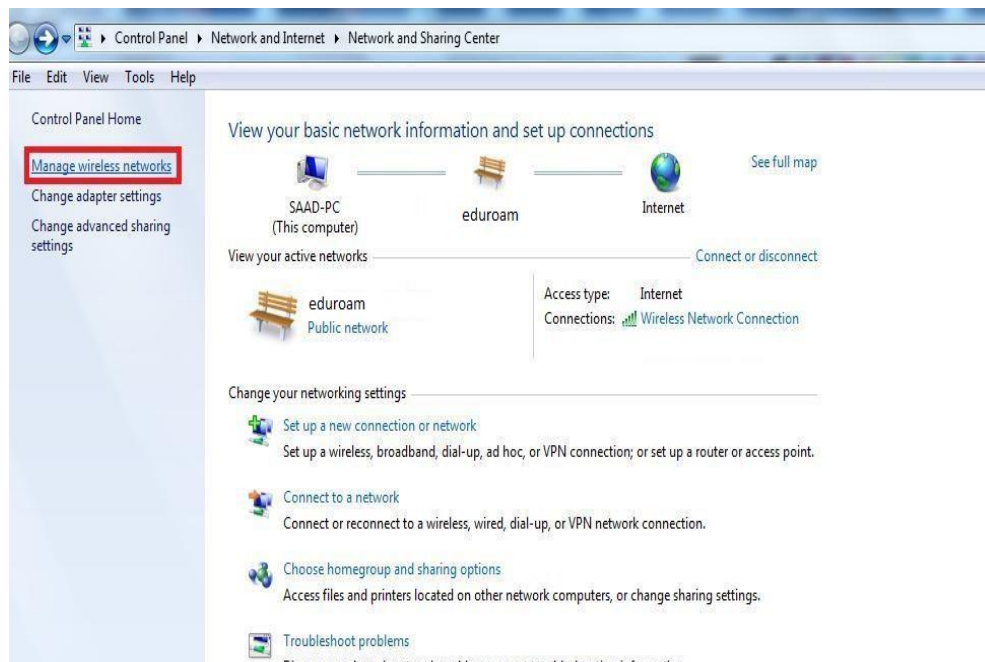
Control Panel ▸ Network and Internet ▸ Network and Sharing Center

File Edit View Tools Help

Control Panel Home

Manage wireless networks

Change adapter settings

Change advanced sharing settings

View your basic network information and set up connections

See full map

SAAD-PC (This computer)

eduroam

Internet

View your active networks

Connect or disconnect

eduroam
Public network

Access type: Internet
Connections: Wireless Network Connection

Change your networking settings

Set up a new connection or network
Set up a wireless, broadband, dial-up, ad hoc, or VPN connection; or set up a router or access point.

Connect to a network
Connect or reconnect to a wireless, wired, dial-up, or VPN network connection.

Choose homegroup and sharing options
Access files and printers located on other network computers, or change sharing settings.

Troubleshoot problems

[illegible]